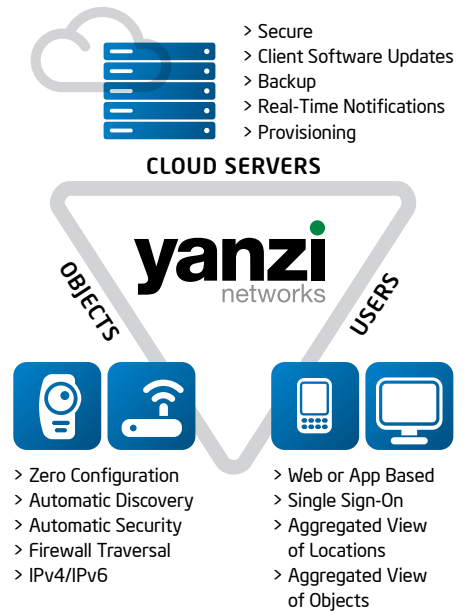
> Secure
> Client Software Updates
> Backup
> Real-Time Notifications
> Provisioning

CLOUD SERVERS

OBJECTS

yanzi
networks

USERS

> Zero Configuration
> Automatic Discovery
> Automatic Security
> Firewall Traversal
> IPv4/IPv6

> Web or App Based
> Single Sign-On
> Aggregated View of Locations
> Aggregated View of Objects